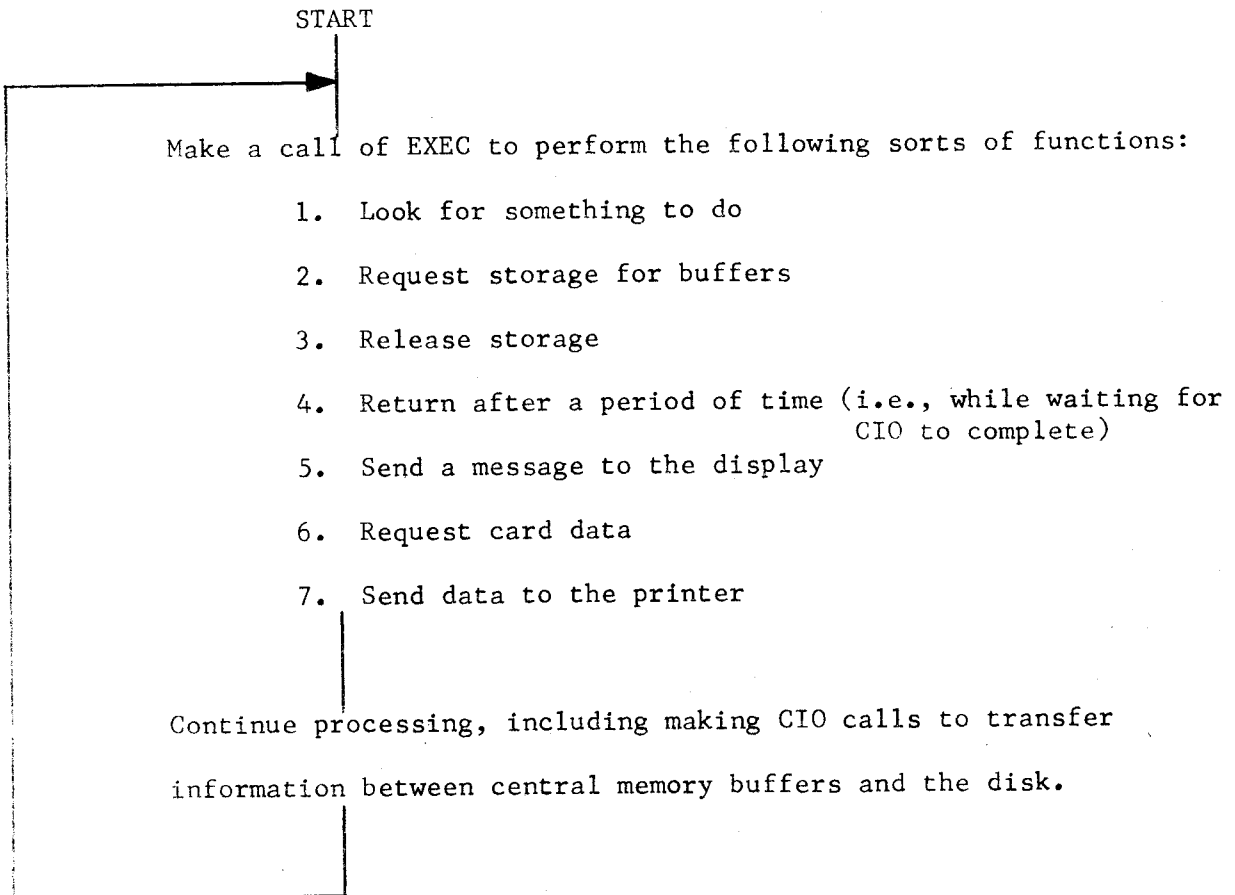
START

Make a call of EXEC to perform the following sorts of functions:

1. Look for something to do

2. Request storage for buffers

3. Release storage

4. Return after a period of time (i.e., while waiting for CIO to complete)

5. Send a message to the display

6. Request card data

7. Send data to the printer

Continue processing, including making CIO calls to transfer information between central memory buffers and the disk.